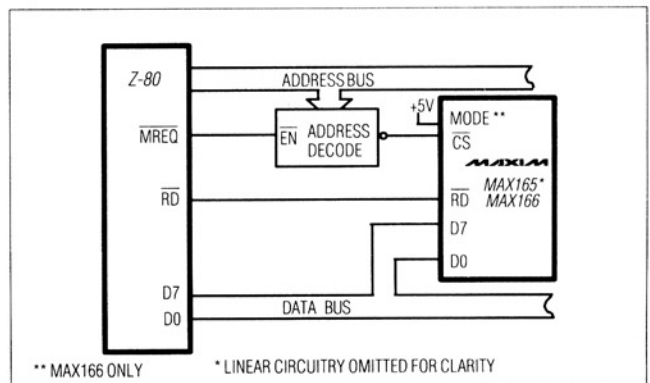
Z-80

ADDRESS BUS

$\overline{MREQ}$

$\overline{EN}$ ADDRESS DECODE

+5V

MODE **

$\overline{CS}$

MAXIM

MAX165*
MAX166

$\overline{RD}$

$\overline{RD}$

D7

D0

D7

DATA BUS

D0

** MAX166 ONLY

* LINEAR CIRCUITRY OMITTED FOR CLARITY